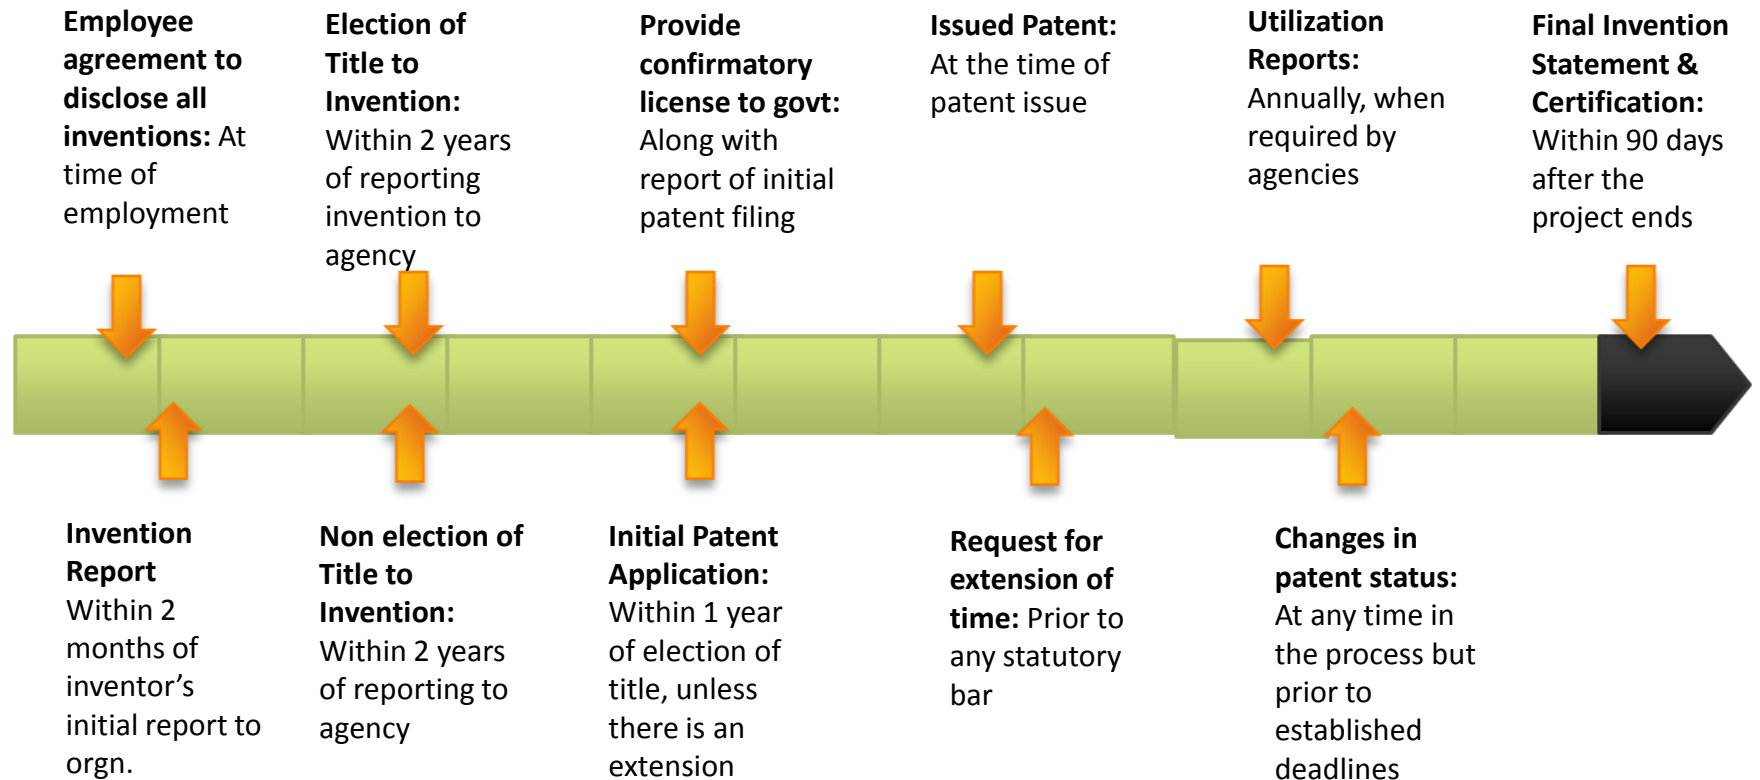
**Employee agreement to disclose all inventions:** At time of employment

**Election of Title to Invention:** Within 2 years of reporting invention to agency

**Provide confirmatory license to govt:** Along with report of initial patent filing

**Issued Patent:** At the time of patent issue

**Utilization Reports:** Annually, when required by agencies

**Final Invention Statement & Certification:** Within 90 days after the project ends

**Invention Report** Within 2 months of inventor's initial report to orgn.

**Non election of Title to Invention:** Within 2 years of reporting to agency

**Initial Patent Application:** Within 1 year of election of title, unless there is an extension

**Request for extension of time:** Prior to any statutory bar

**Changes in patent status:** At any time in the process but prior to established deadlines